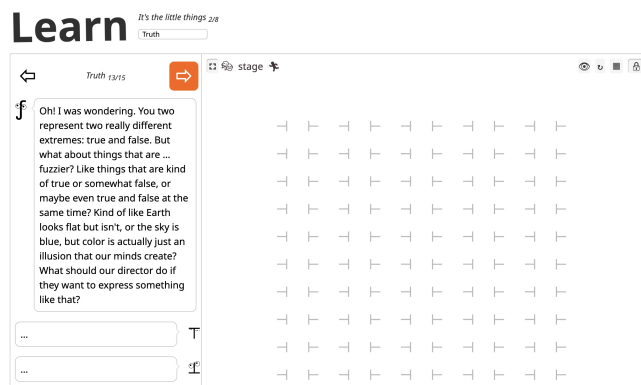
Learn

It's the little things 2/8

Truth

Truth 13/15

Oh! I was wondering. You two represent two really different extremes: true and false. But what about things that are ... fuzzier? Like things that are kind of true or somewhat false, or maybe even true and false at the same time? Kind of like Earth looks flat but isn't, or the sky is blue, but color is actually just an illusion that our minds create? What should our director do if they want to express something like that?

...

...

stage